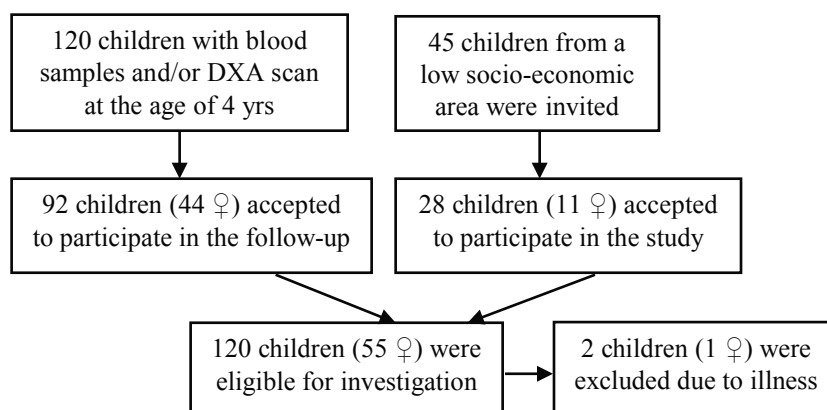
120 children with blood samples and/or DXA scan at the age of 4 yrs

45 children from a low socio-economic area were invited

92 children (44 ♀) accepted to participate in the follow-up

28 children (11 ♀) accepted to participate in the study

120 children (55 ♀) were eligible for investigation

2 children (1 ♀) were excluded due to illness